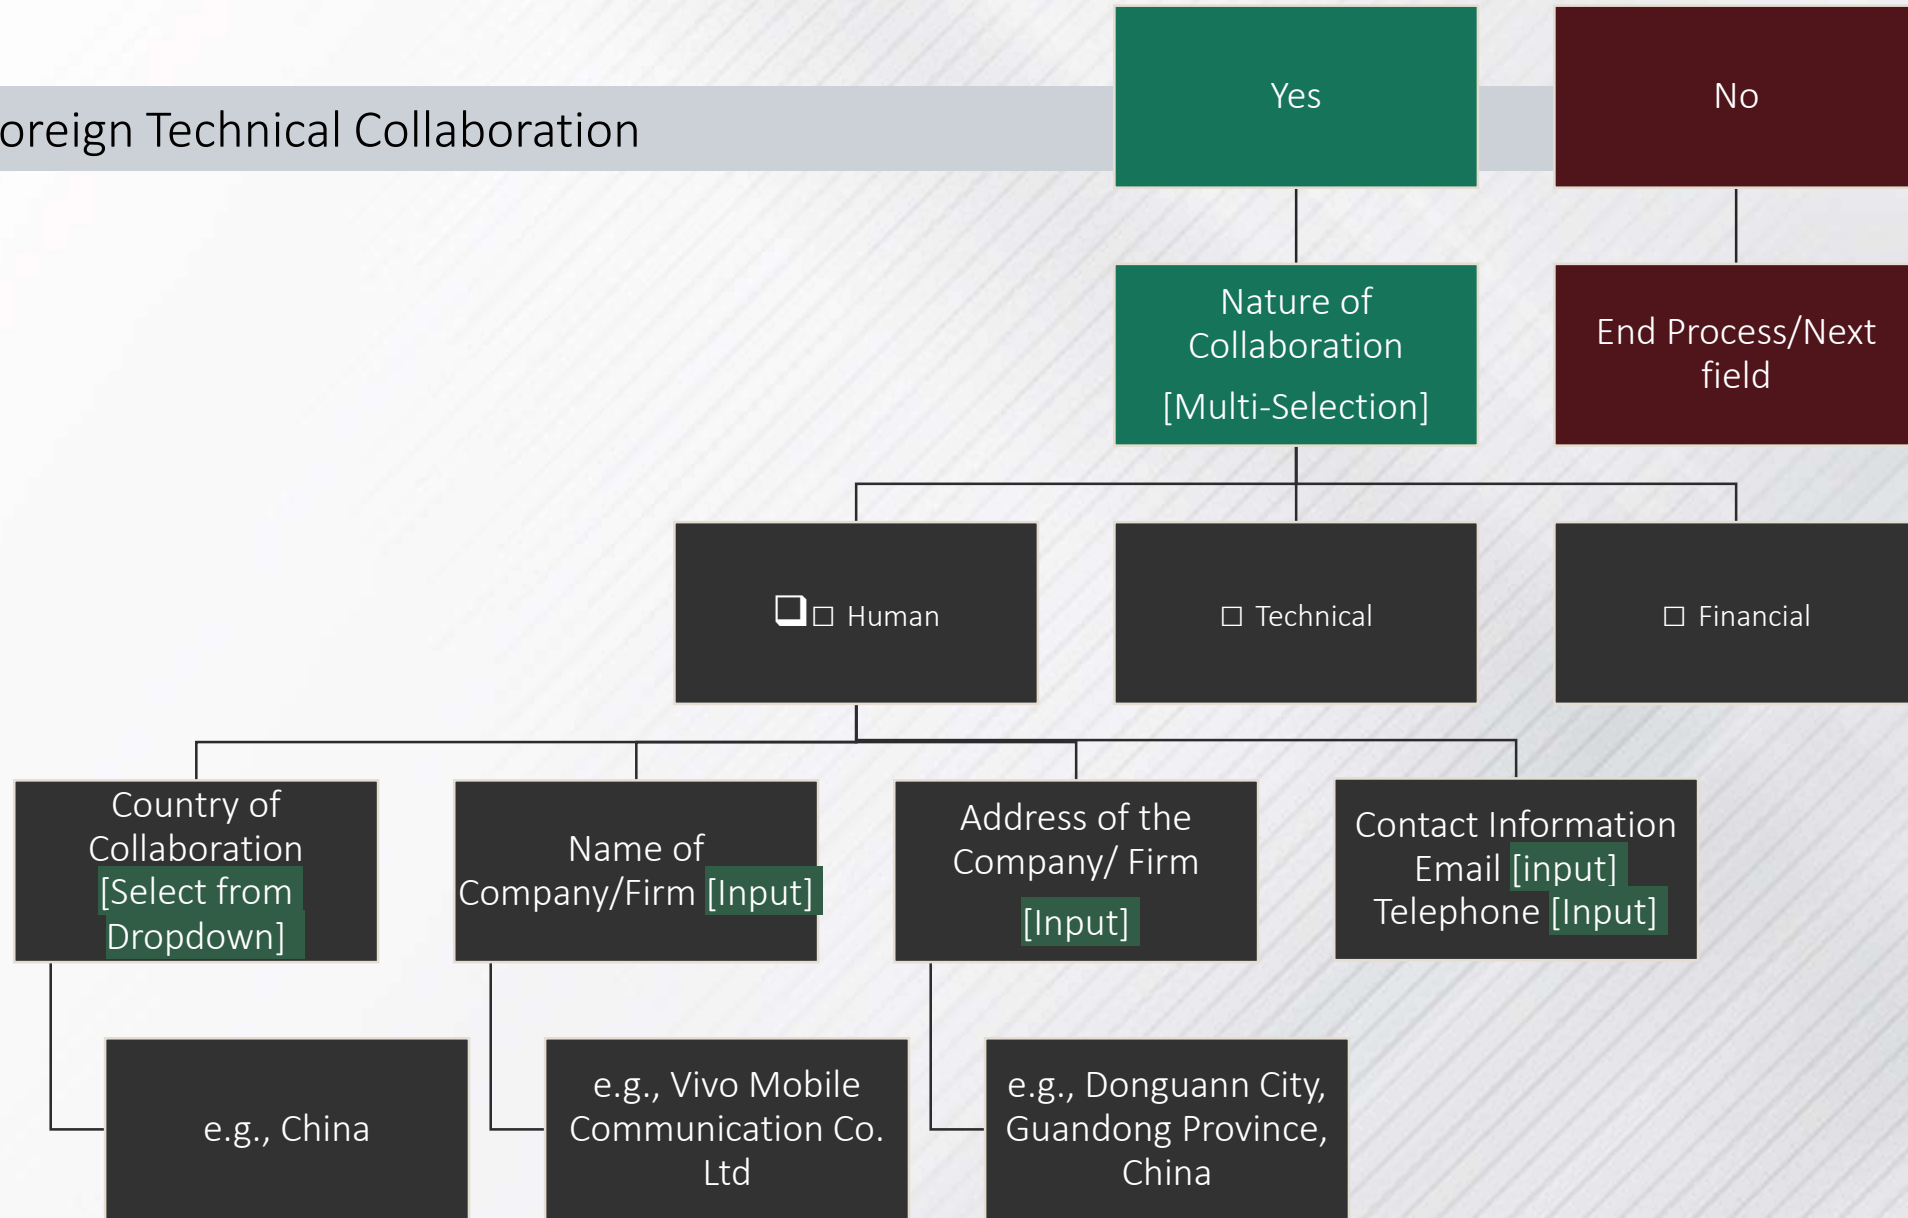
oreign Technical Collaboration

Yes

No

Nature of Collaboration

[Multi-Selection]

End Process/Next field

☐ Human

☐ Technical

☐ Financial

Country of Collaboration [Select from Dropdown]

Name of Company/Firm [Input]

Address of the Company/ Firm

[Input]

Contact Information
Email [input]
Telephone [Input]

e.g., China

e.g., Vivo Mobile Communication Co. Ltd

e.g., Donguann City, Guandong Province, China